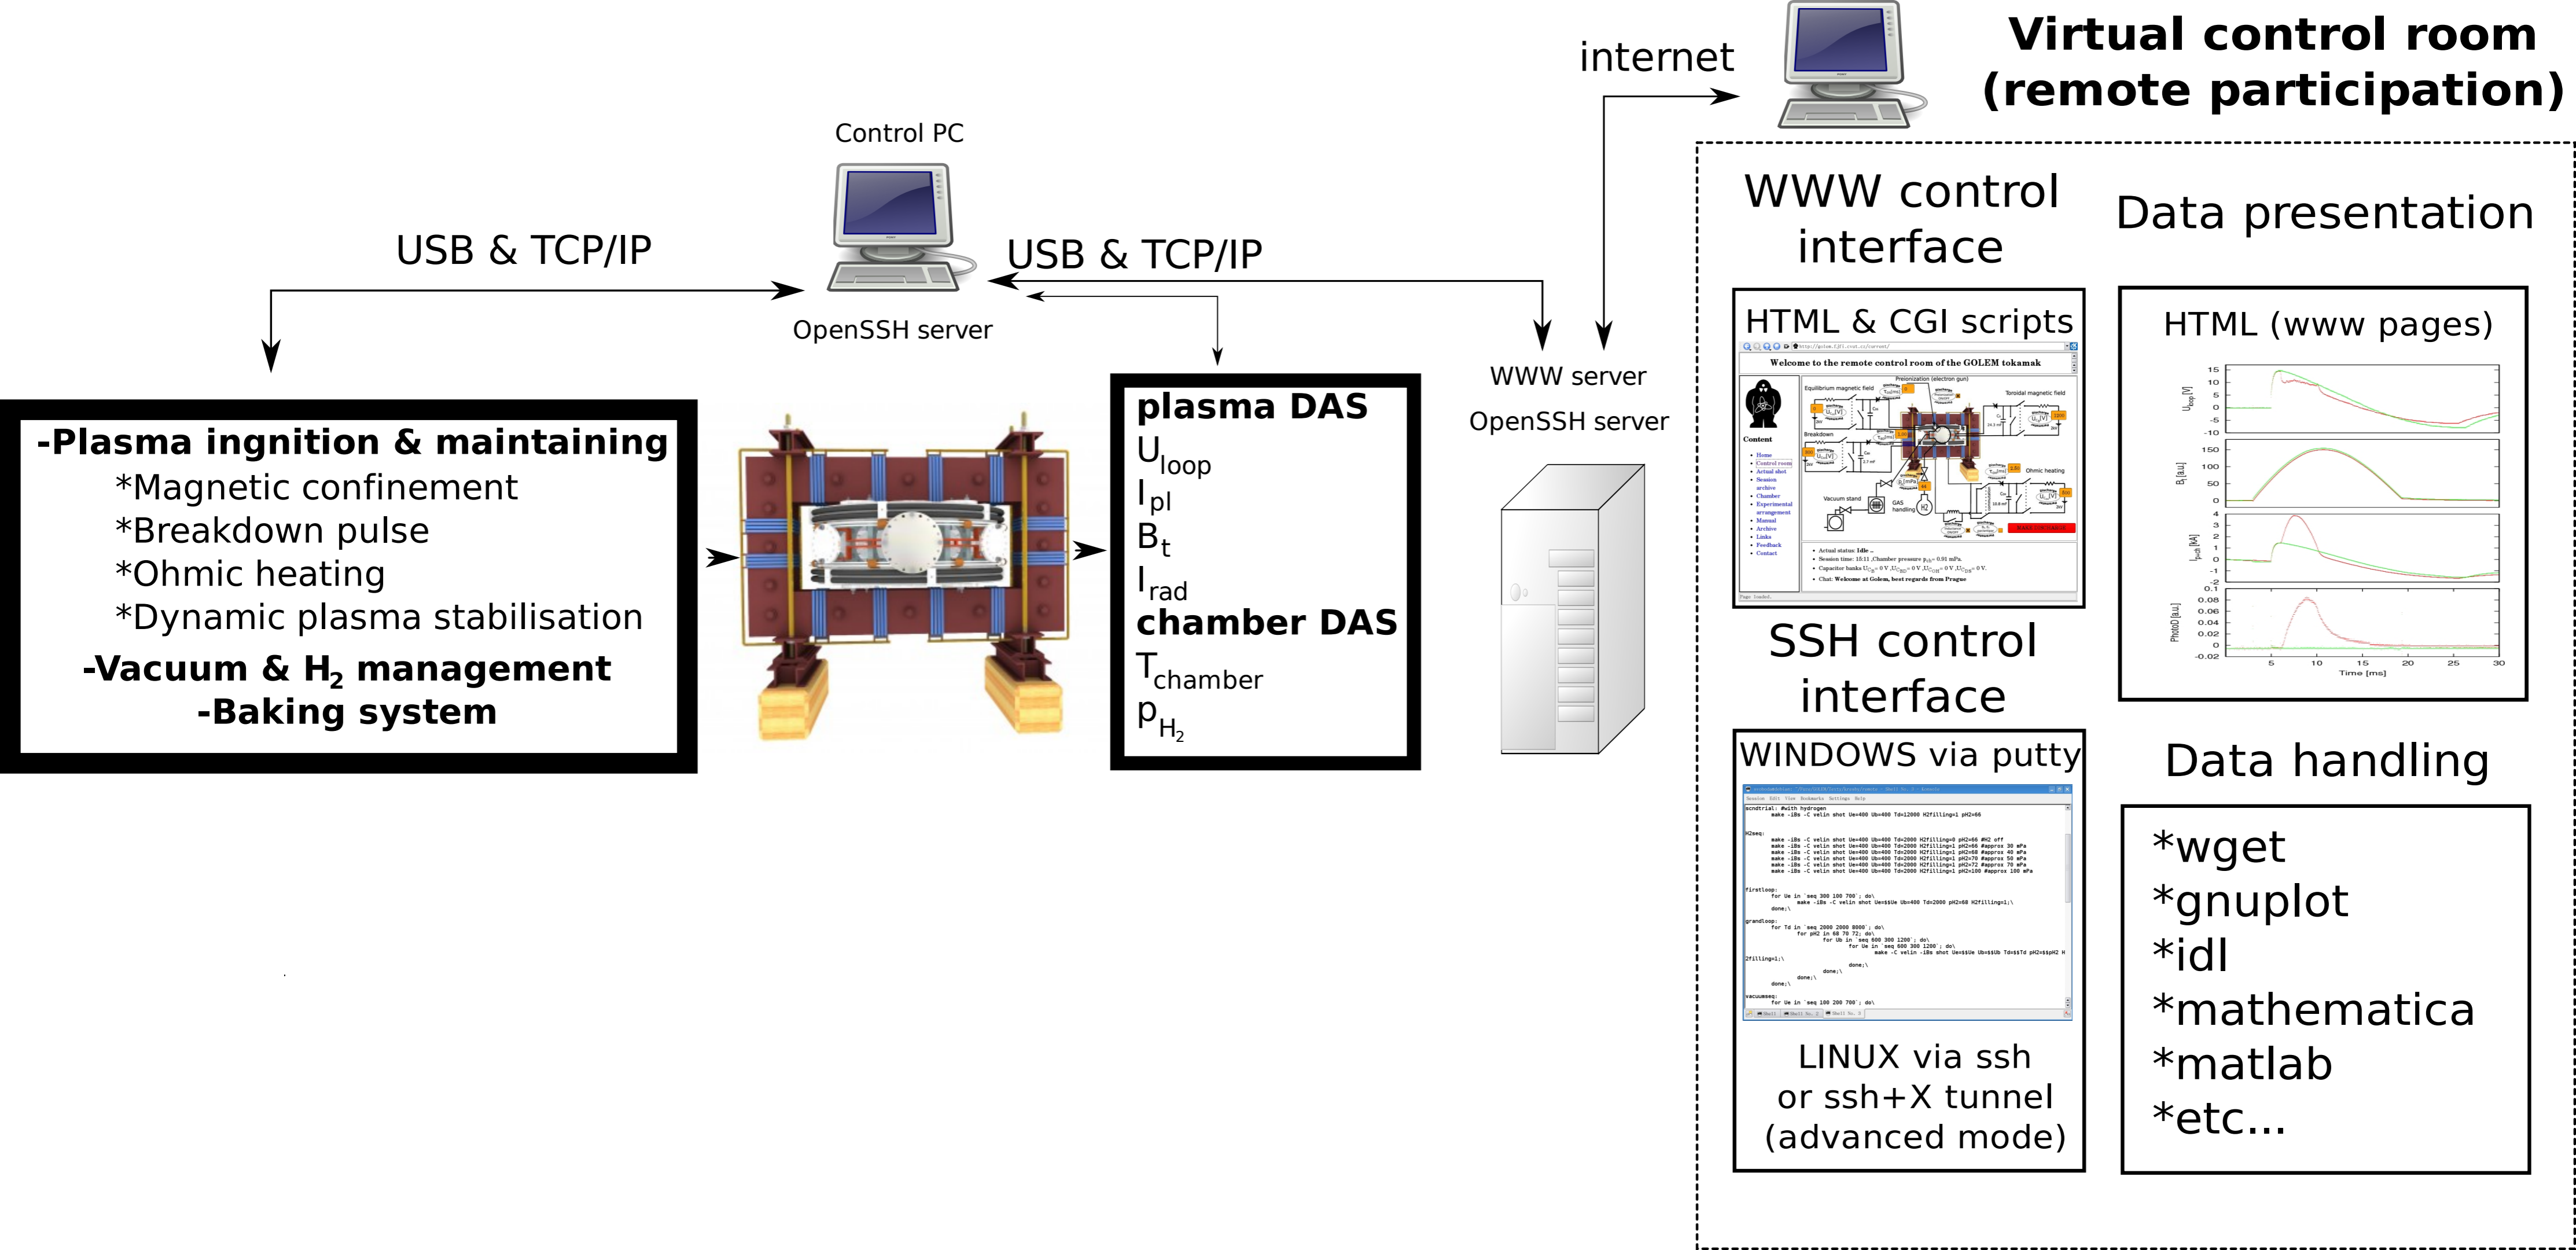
internet

Virtual control room (remote participation)

Control PC

USB & TCP/IP

USB & TCP/IP

OpenSSH server

WWW server

OpenSSH server

-Plasma ingnition & maintaining
*Magnetic confinement
*Breakdown pulse
*Ohmic heating
*Dynamic plasma stabilisation
-Vacuum & $H_2$ management
-Baking system

plasma DAS
$U_{loop}$
$I_{pl}$
$B_t$
$I_{rad}$
chamber DAS
$T_{chamber}$
$p_{H_2}$

WWW control interface

HTML & CGI scripts

Welcome to the remote control room of the GOLEM tokamak

Content

Equilibrium magnetic field

Preionization (electron gun)

Toroidal magnetic field

Breakdown

Ohmic heating

Vacuum stand

GAS handling

Data presentation

HTML (www pages)

Time [ms]

SSH control interface

WINDOWS via putty

LINUX via ssh or ssh+X tunnel (advanced mode)

Data handling

*wget
*gnuplot
*idl
*mathematica
*matlab
*etc...